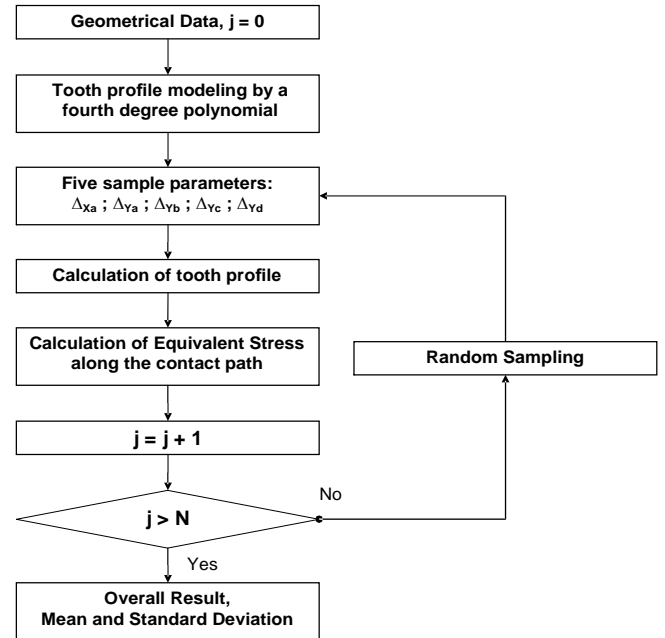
Geometrical Data, j = 0

Tooth profile modeling by a fourth degree polynomial

Five sample parameters:
$\Delta_{Xa}$ ; $\Delta_{Ya}$ ; $\Delta_{Yb}$ ; $\Delta_{Yc}$ ; $\Delta_{Yd}$

Calculation of tooth profile

Calculation of Equivalent Stress along the contact path

Random Sampling

j = j + 1

No

j > N

Yes

Overall Result, Mean and Standard Deviation